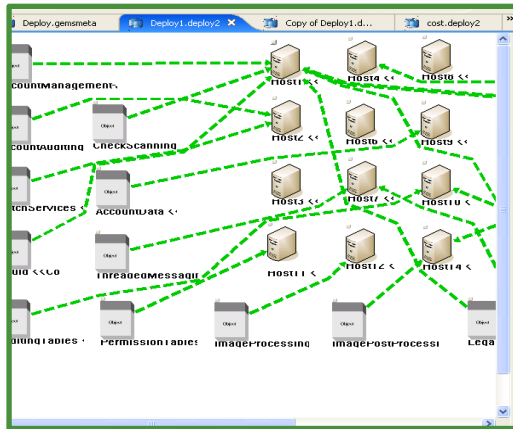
Deploy.gemsmeta
Deploy1.deploy2 ✕
Copy of Deploy1.d...
cost.deploy2
»
Object
ountManagement
Object
ountAuditing
Object
CheckScanning
tchServices
Object
AccountData <
uid <<Co
Object
ThreadedMessagi
litingTables
Object
PermissionTables
Object
ImageProcessing
Object
ImagePostProcessi
Object
Lega
Host1 <
Host4 <
Host8 <
Host2 <
Host5 <
Host9 <
Host3 <
Host7 <
Host10 <
Host11 <
Host12 <
Host14 <